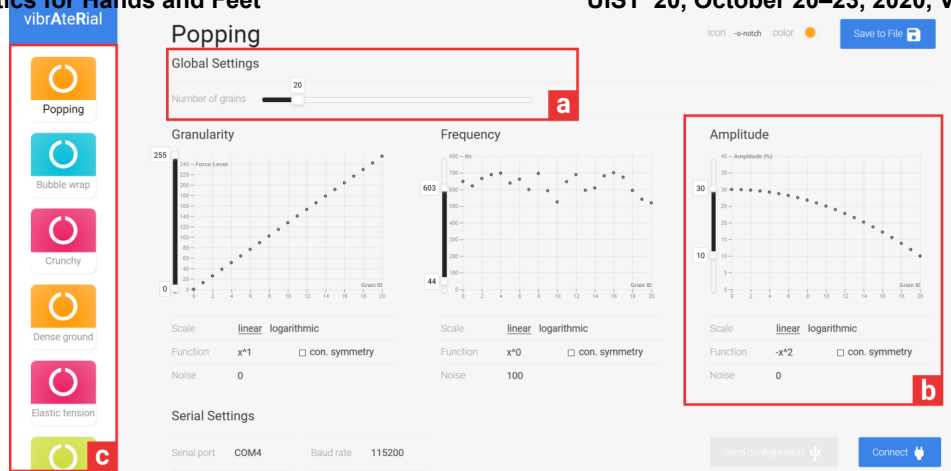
tics for Hands and Feet UIST '20, October 20–23, 2020, V

vibrAteRial

Popping

icon -o-notch color

Save to File

Global Settings

Number of grains 20

a

Popping

Bubble wrap

Crunchy

Dense ground

Elastic tension

c

Granularity

255

240 — Force Level
220
200
180
160
140
120
100
80
60
40
20
0

0

0 2 4 6 8 10 12 14 16 18 20
Grain ID

Frequency

800 — Hz
700
603
600
500
400
300
200
100
44
0

0 2 4 6 8 10 12 14 16 18 20
Grain ID

Amplitude

40 — Amplitude (%)
35
30
30
25
20
15
10
10
5
0

0 2 4 6 8 10 12 14 16 18 20
Grain ID

Scale linear logarithmic
Function x^1 ☐ con. symmetry
Noise 0

Scale linear logarithmic
Function x^0 ☐ con. symmetry
Noise 100

Scale linear logarithmic
Function -x^2 ☐ con. symmetry
Noise 0

b

Serial Settings

Serial port COM4 Baud rate 115200

Send configuration

Connect